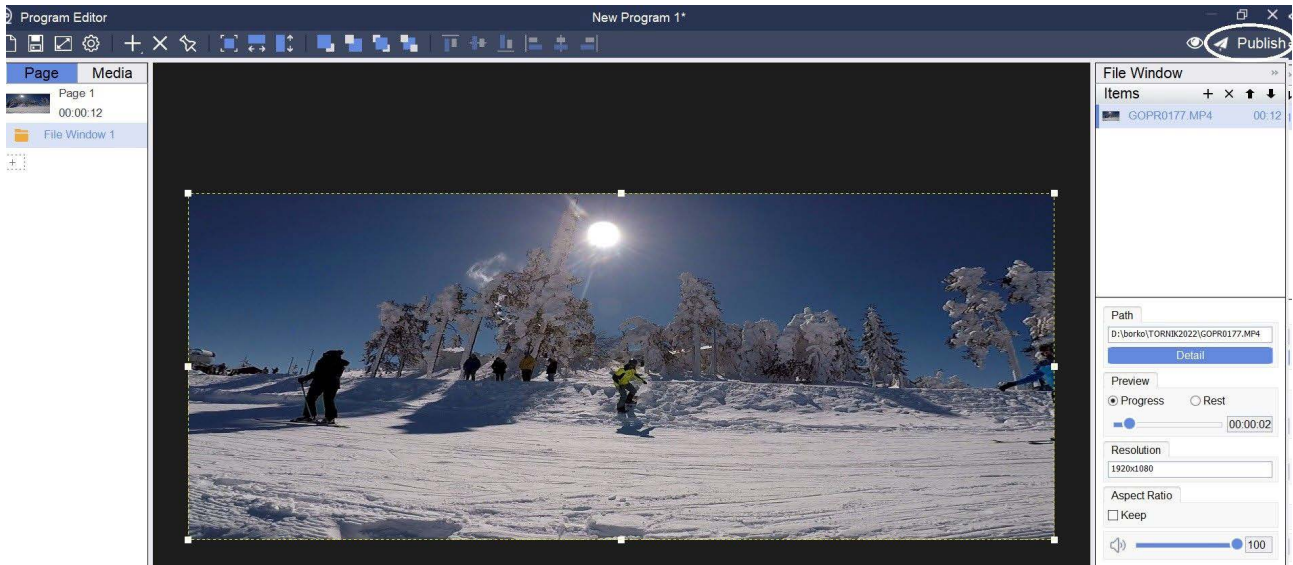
Program Editor

New Program 1*

Publish

Page

Media

Page 1

00:00:12

File Window 1

File Window

Items

GOPR0177.MP4

00:12

Path

D:\borko\TORNIK2022\GOPR0177.MP4

Detail

Preview

Progress

Rest

00:00:02

Resolution

1920x1080

Aspect Ratio

Keep

100